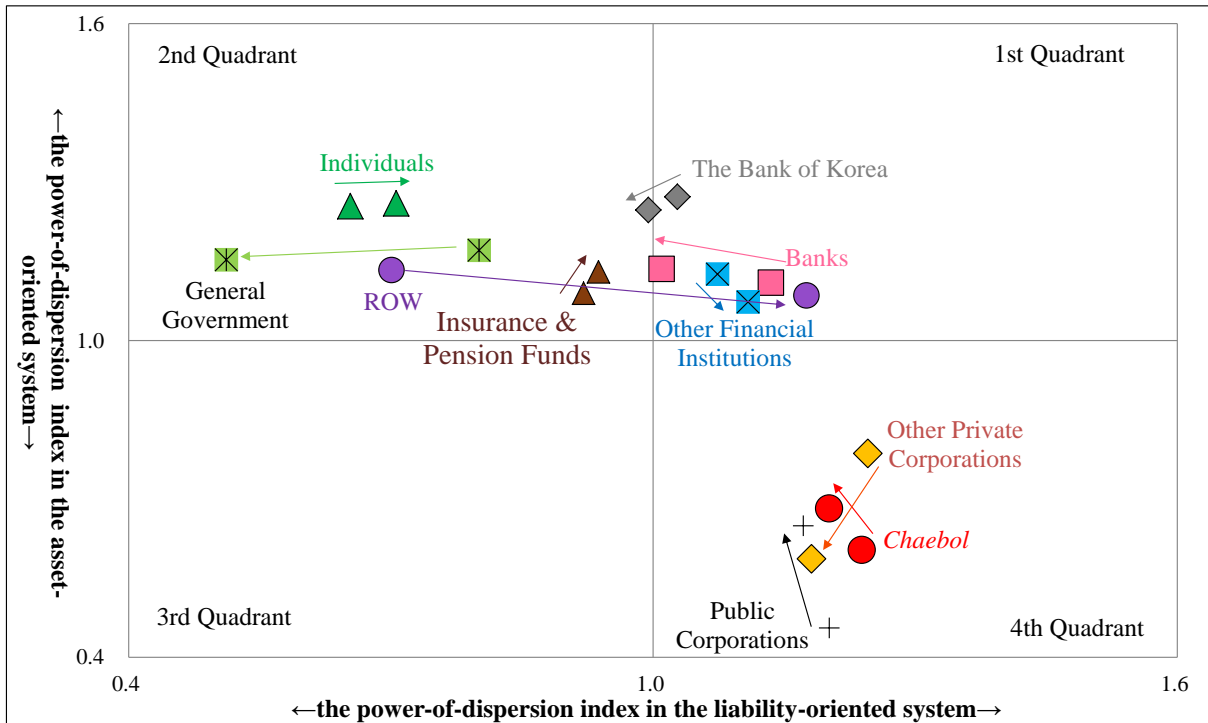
1.6

2nd Quadrant

1st Quadrant

Individuals

The Bank of Korea

Banks

General Government

ROW

Insurance & Pension Funds

Other Financial Institutions

1.0

3rd Quadrant

Other Private Corporations

*Chaebol*

Public Corporations

4th Quadrant

0.4

0.4

1.0

1.6

←the power-of-dispersion index in the asset-oriented system→

←the power-of-dispersion index in the liability-oriented system→